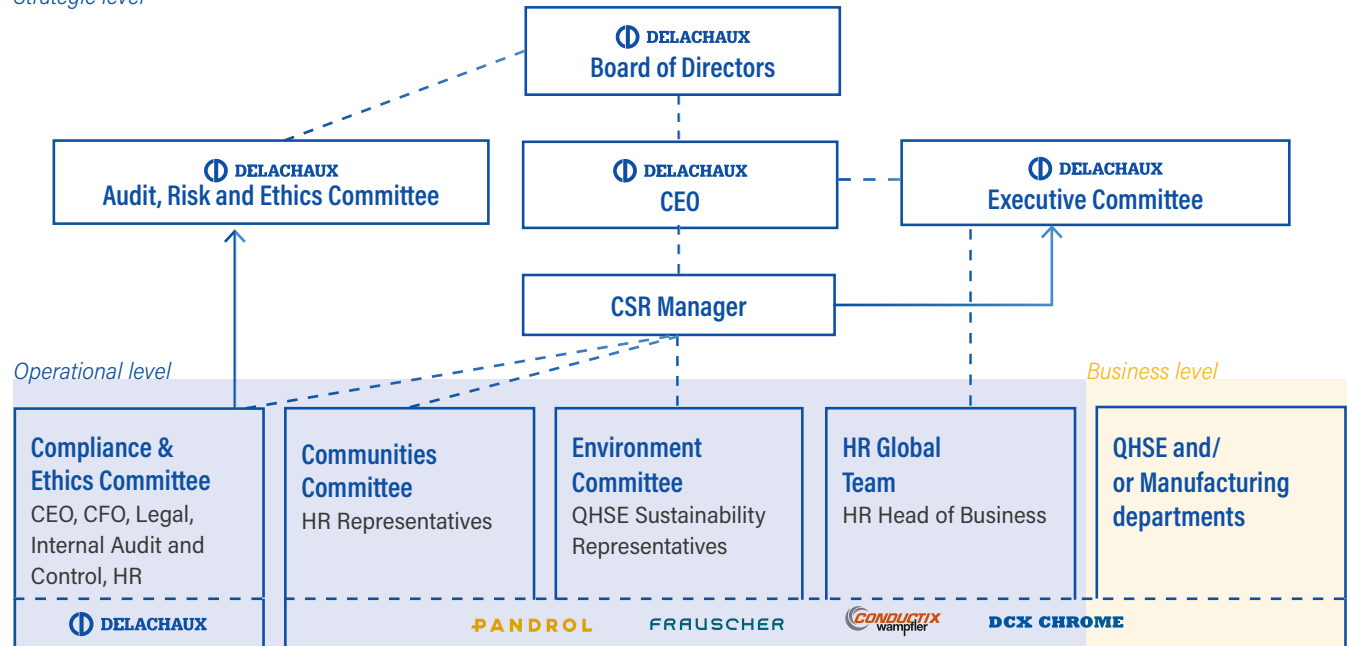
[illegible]

DELACHAUX
Board of Directors

DELACHAUX
Audit, Risk and Ethics Committee

DELACHAUX
CEO

DELACHAUX
Executive Committee

CSR Manager

Operational level

Business level

Compliance & Ethics Committee
CEO, CFO, Legal, Internal Audit and Control, HR

Communities Committee
HR Representatives

Environment Committee
QHSE Sustainability Representatives

HR Global Team
HR Head of Business

QHSE and/ or Manufacturing departments

DELACHAUX

PANDROL FRAUSCHER CONDUCTIX wampfler DCX CHROME